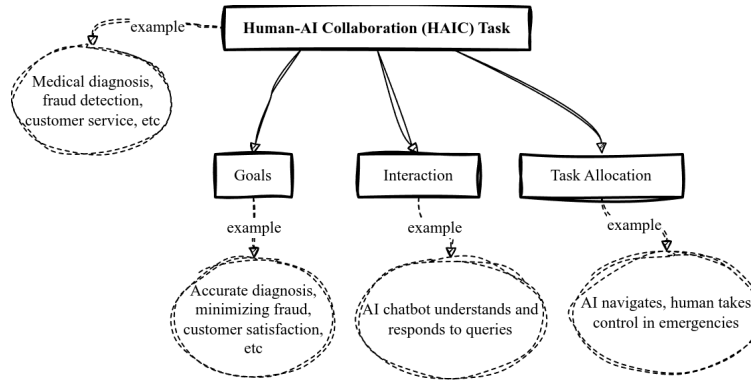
Human-AI Collaboration (HAIC) Task

example

Medical diagnosis, fraud detection, customer service, etc

Goals

Interaction

Task Allocation

example

example

example

Accurate diagnosis, minimizing fraud, customer satisfaction, etc

AI chatbot understands and responds to queries

AI navigates, human takes control in emergencies